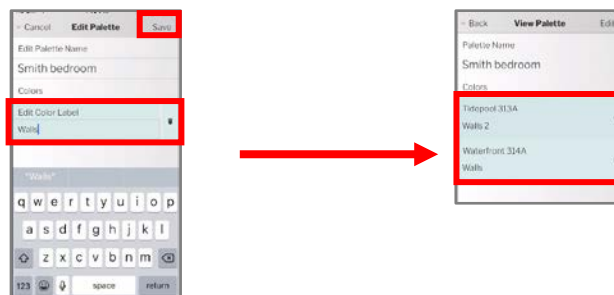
< Cancel Edit Palette Save

Edit Palette Name

Smith bedroom

Colors

Edit Color Label

Walls

"Walls"

q w e r t y u i o p

a s d f g h j k l

z x c v b n m

123 space return

< Back View Palette Edi

Palette Name

Smith bedroom

Colors

Tidepool 313A

Walls 2

Waterfront 314A

Walls